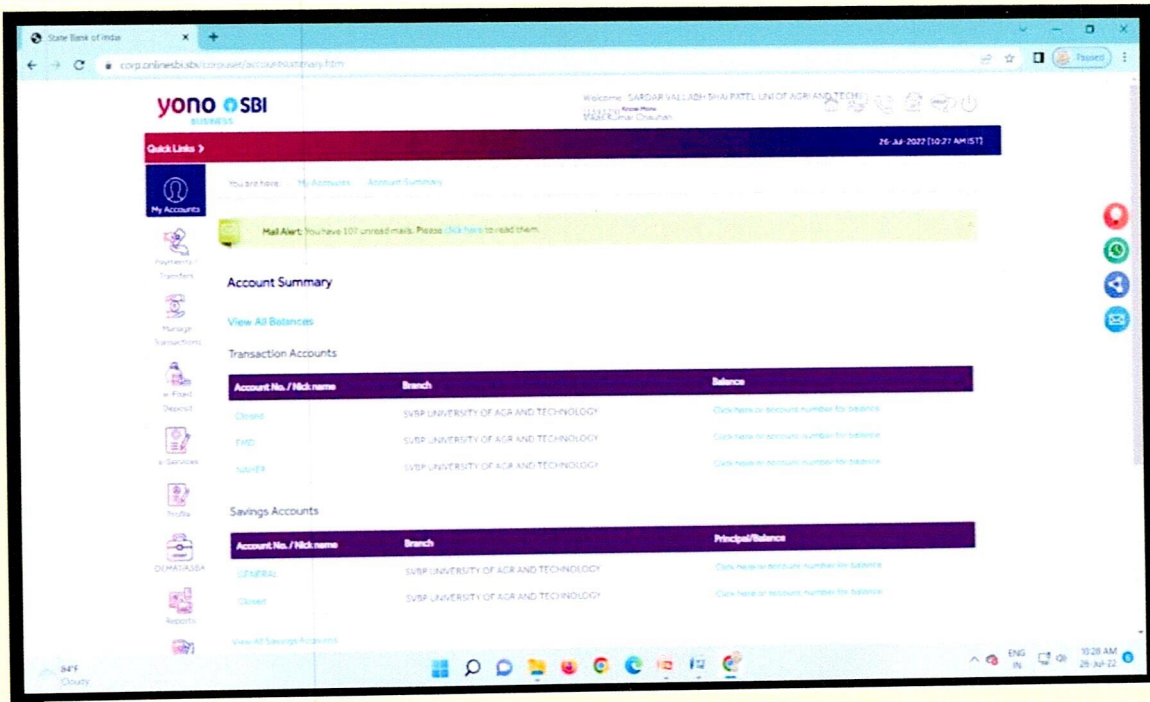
State Bank of India ×

corp.onlinesbi.sbi/corporate/accountsummary.htm

Paused

yono SBI
BUSINESS

Welcome: SARDAR VALLABH BHAI PATEL UNI OF AGRI AND TECH
Know More
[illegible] Kumar Chauhan

Quick Links >

26-Jul-2022 [10:27 AM IST]

My Accounts

Payments / Transfers

Manage Transactions

e-Fixed Deposit

e-Services

Profile

DEMAT/ASBA

Reports

You are here: My Accounts Account Summary

Mail Alert: You have 107 unread mails. Please click here to read them.

Account Summary

View All Balances

Transaction Accounts

| Account No. / Nick name | Branch | Balance |
|---|---|---|
| Closed | SVBP UNIVERSITY OF AGR AND TECHNOLOGY | Click here or account number for balance |
| FMD | SVBP UNIVERSITY OF AGR AND TECHNOLOGY | Click here or account number for balance |
| NAHEP | SVBP UNIVERSITY OF AGR AND TECHNOLOGY | Click here or account number for balance |

Savings Accounts

| Account No. / Nick name | Branch | Principal/Balance |
|---|---|---|
| GENERAL | SVBP UNIVERSITY OF AGR AND TECHNOLOGY | Click here or account number for balance |
| Closed | SVBP UNIVERSITY OF AGR AND TECHNOLOGY | Click here or account number for balance |

View All Savings Accounts

84°F
Cloudy

ENG
IN

10:28 AM
26-Jul-22